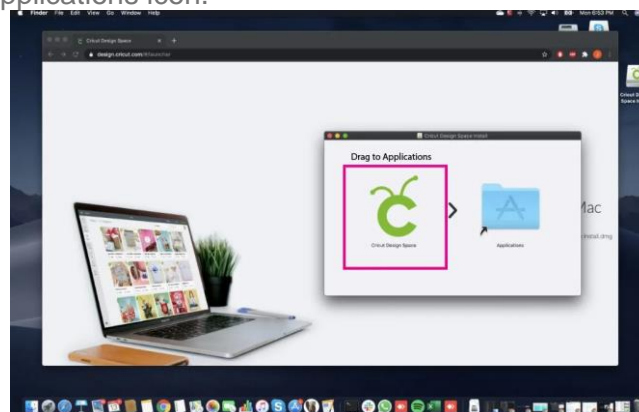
applications icon.

Finder File Edit View Go Window Help

Cricut Design Space

design.cricut.com

Cricut Design Space Install

Drag to Applications

Cricut Design Space

Applications

Mac

install.dmg

Cricut Design Space